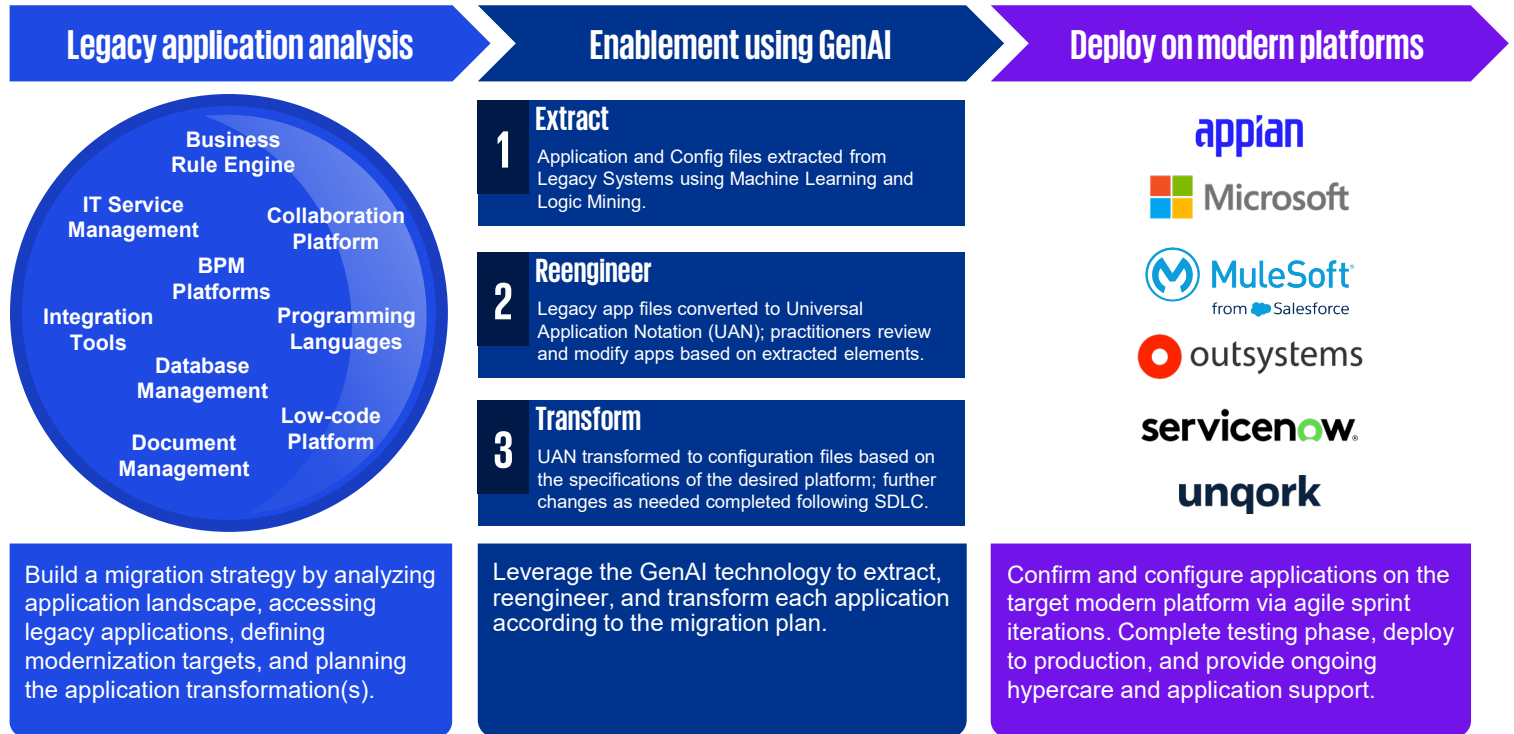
Legacy application analysis

Enablement using GenAI

Deploy on modern platforms

Business Rule Engine

IT Service Management

Collaboration Platform

BPM Platforms

Integration Tools

Programming Languages

Database Management

Low-code Platform

Document Management

1 Extract
Application and Config files extracted from Legacy Systems using Machine Learning and Logic Mining.

2 Reengineer
Legacy app files converted to Universal Application Notation (UAN); practitioners review and modify apps based on extracted elements.

3 Transform
UAN transformed to configuration files based on the specifications of the desired platform; further changes as needed completed following SDLC.

appian

Microsoft

MuleSoft from Salesforce

outsystems

servicenow.

unqork

Build a migration strategy by analyzing application landscape, accessing legacy applications, defining modernization targets, and planning the application transformation(s).

Leverage the GenAI technology to extract, reengineer, and transform each application according to the migration plan.

Confirm and configure applications on the target modern platform via agile sprint iterations. Complete testing phase, deploy to production, and provide ongoing hypercare and application support.